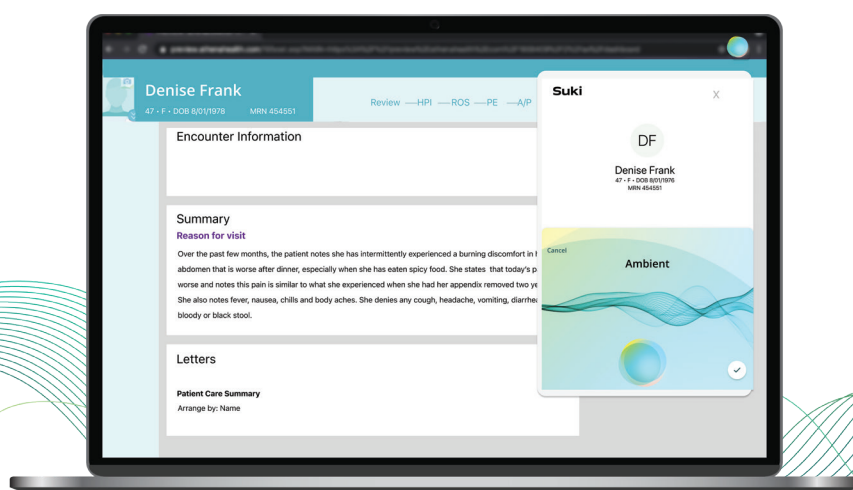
Denise Frank
47 • F • DOB 8/01/1976 MRN 454551

Review —HPI —ROS —PE —A/P

Encounter Information

Summary
Reason for visit
Over the past few months, the patient notes she has intermittently experienced a burning discomfort in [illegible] abdomen that is worse after dinner, especially when she has eaten spicy food. She states that today's p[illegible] worse and notes this pain is similar to what she experienced when she had her appendix removed two ye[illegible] She also notes fever, nausea, chills and body aches. She denies any cough, headache, vomiting, diarrhe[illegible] bloody or black stool.

Letters

Patient Care Summary
Arrange by: Name

Suki
X
DF
Denise Frank
47 • F • DOB 8/01/1976
MRN 454551

Cancel
Ambient